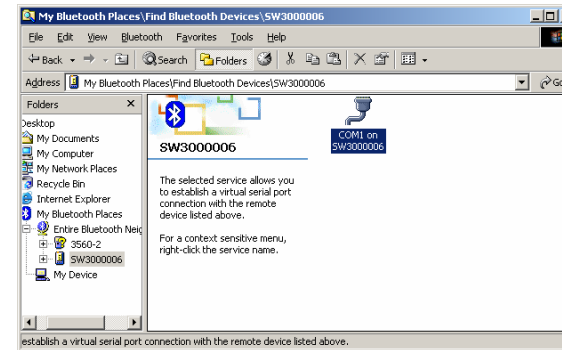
My Bluetooth Places\Find Bluetooth Devices\SW3000006

File Edit View Bluetooth Favorites Tools Help

Back Search Folders

Address My Bluetooth Places\Find Bluetooth Devices\SW3000006

Folders ×

Desktop
My Documents
My Computer
My Network Places
Recycle Bin
Internet Explorer
My Bluetooth Places
Entire Bluetooth Neig
3560-2
SW3000006
My Device

SW3000006

The selected service allows you to establish a virtual serial port connection with the remote device listed above.

For a context sensitive menu, right-click the service name.

COM1 on SW3000006

establish a virtual serial port connection with the remote device listed above.